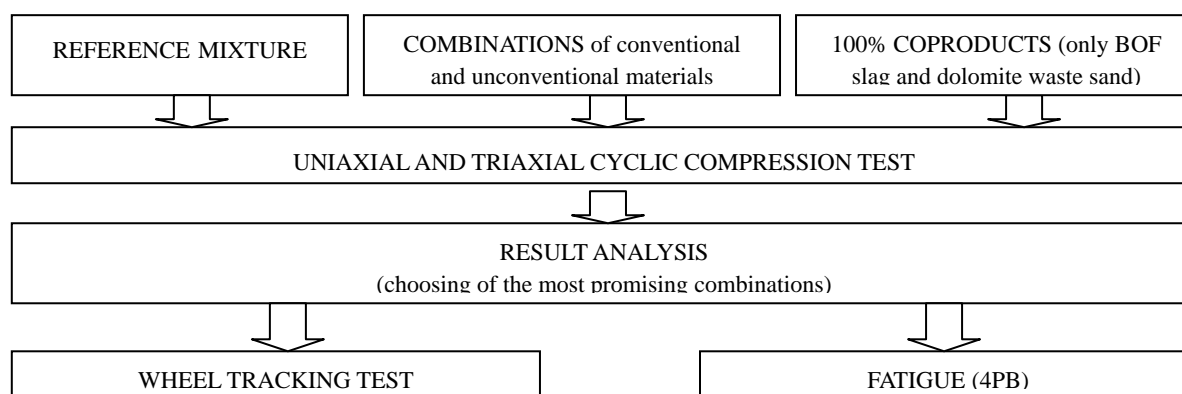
REFERENCE MIXTURE

COMBINATIONS of conventional and unconventional materials

100% COPRODUCTS (only BOF slag and dolomite waste sand)

UNIAXIAL AND TRIAXIAL CYCLIC COMPRESSION TEST

RESULT ANALYSIS
(choosing of the most promising combinations)

WHEEL TRACKING TEST

FATIGUE (4PB)